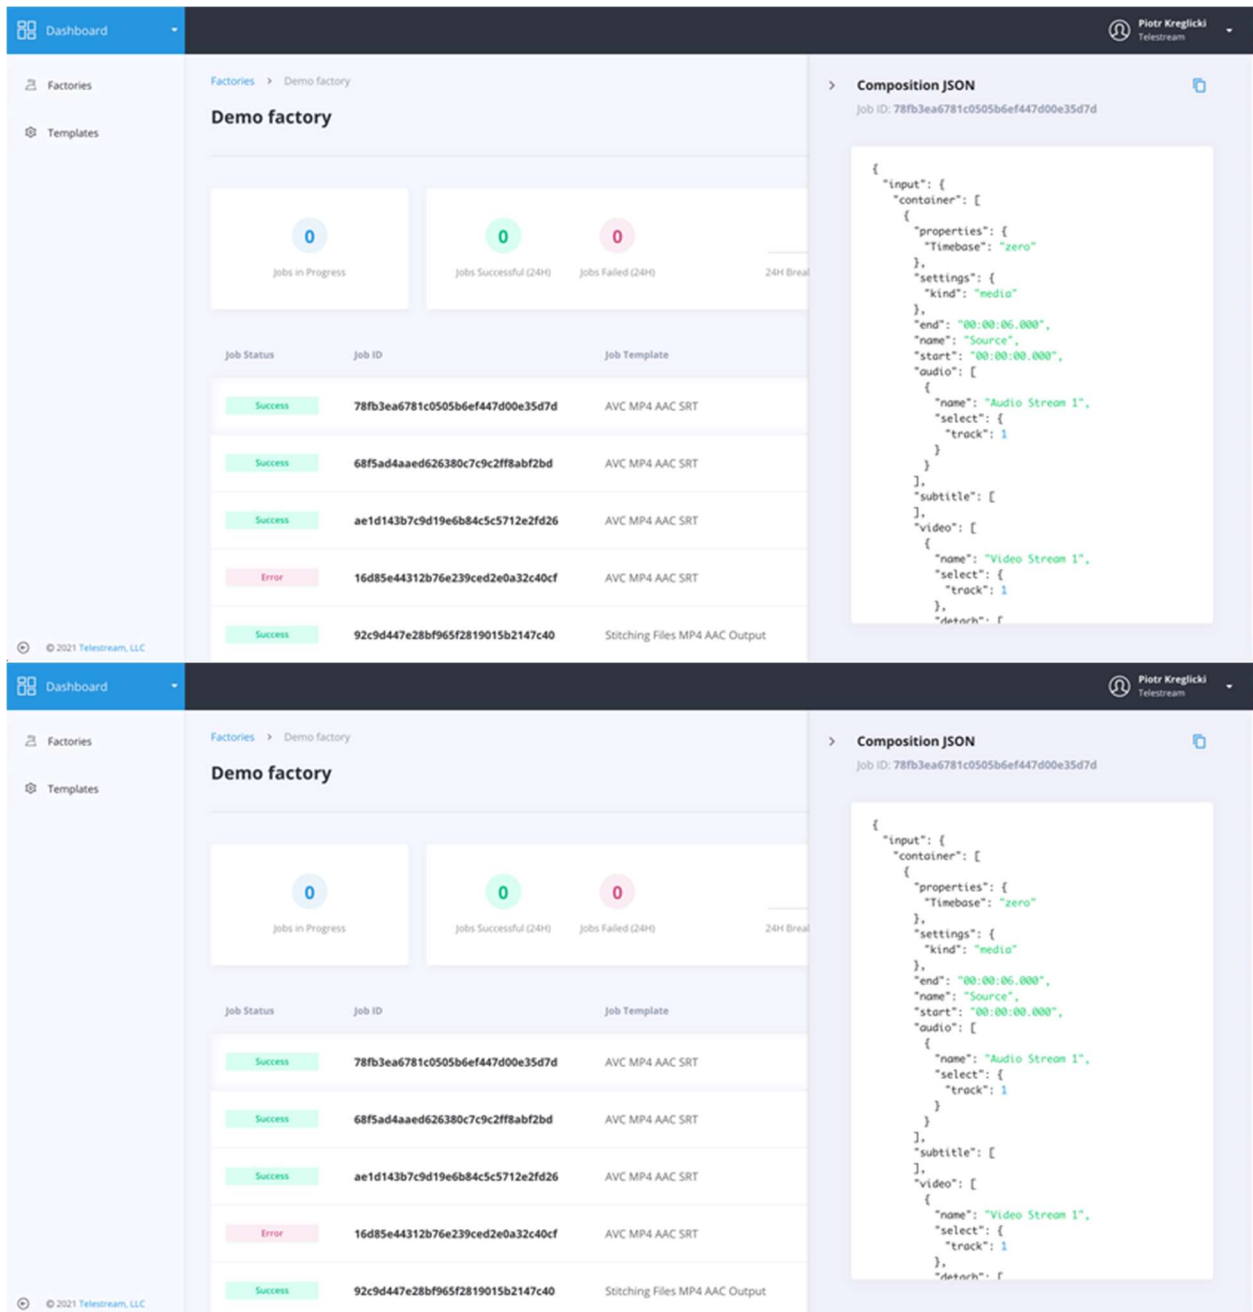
Dashboard

Piotr Kreglicki
Telestream

Factories

Templates

Factories > Demo factory

Demo factory

0
Jobs in Progress

0
Jobs Successful (24H)

0
Jobs Failed (24H)

24H Breal

| Job Status | Job ID | Job Template |
|---|---|---|
| Success | 78fb3ea6781c0505b6ef447d00e35d7d | AVC MP4 AAC SRT |
| Success | 68f5ad4aaed626380c7c9c2ff8abf2bd | AVC MP4 AAC SRT |
| Success | ae1d143b7c9d19e6b84c5c5712e2fd26 | AVC MP4 AAC SRT |
| Error | 16d85e44312b76e239ced2e0a32c40cf | AVC MP4 AAC SRT |
| Success | 92c9d447e28bf965f2819015b2147c40 | Stitching Files MP4 AAC Output |

© 2021 Telestream, LLC

Composition JSON
Job ID: 78fb3ea6781c0505b6ef447d00e35d7d

{
"input": {
"container": [
{
"properties": {
"Timebase": "zero"
},
"settings": {
"kind": "media"
},
"end": "00:00:06.000",
"name": "Source",
"start": "00:00:00.000",
"audio": [
{
"name": "Audio Stream 1",
"select": {
"track": 1
}
}
],
"subtitle": [
],
"video": [
{
"name": "Video Stream 1",
"select": {
"track": 1
},
"detach": [

Dashboard

Piotr Kreglicki
Telestream

Factories

Templates

Factories > Demo factory

Demo factory

0
Jobs in Progress

0
Jobs Successful (24H)

0
Jobs Failed (24H)

24H Breal

| Job Status | Job ID | Job Template |
|---|---|---|
| Success | 78fb3ea6781c0505b6ef447d00e35d7d | AVC MP4 AAC SRT |
| Success | 68f5ad4aaed626380c7c9c2ff8abf2bd | AVC MP4 AAC SRT |
| Success | ae1d143b7c9d19e6b84c5c5712e2fd26 | AVC MP4 AAC SRT |
| Error | 16d85e44312b76e239ced2e0a32c40cf | AVC MP4 AAC SRT |
| Success | 92c9d447e28bf965f2819015b2147c40 | Stitching Files MP4 AAC Output |

© 2021 Telestream, LLC

Composition JSON
Job ID: 78fb3ea6781c0505b6ef447d00e35d7d

{
"input": {
"container": [
{
"properties": {
"Timebase": "zero"
},
"settings": {
"kind": "media"
},
"end": "00:00:06.000",
"name": "Source",
"start": "00:00:00.000",
"audio": [
{
"name": "Audio Stream 1",
"select": {
"track": 1
}
}
],
"subtitle": [
],
"video": [
{
"name": "Video Stream 1",
"select": {
"track": 1
},
"detach": [